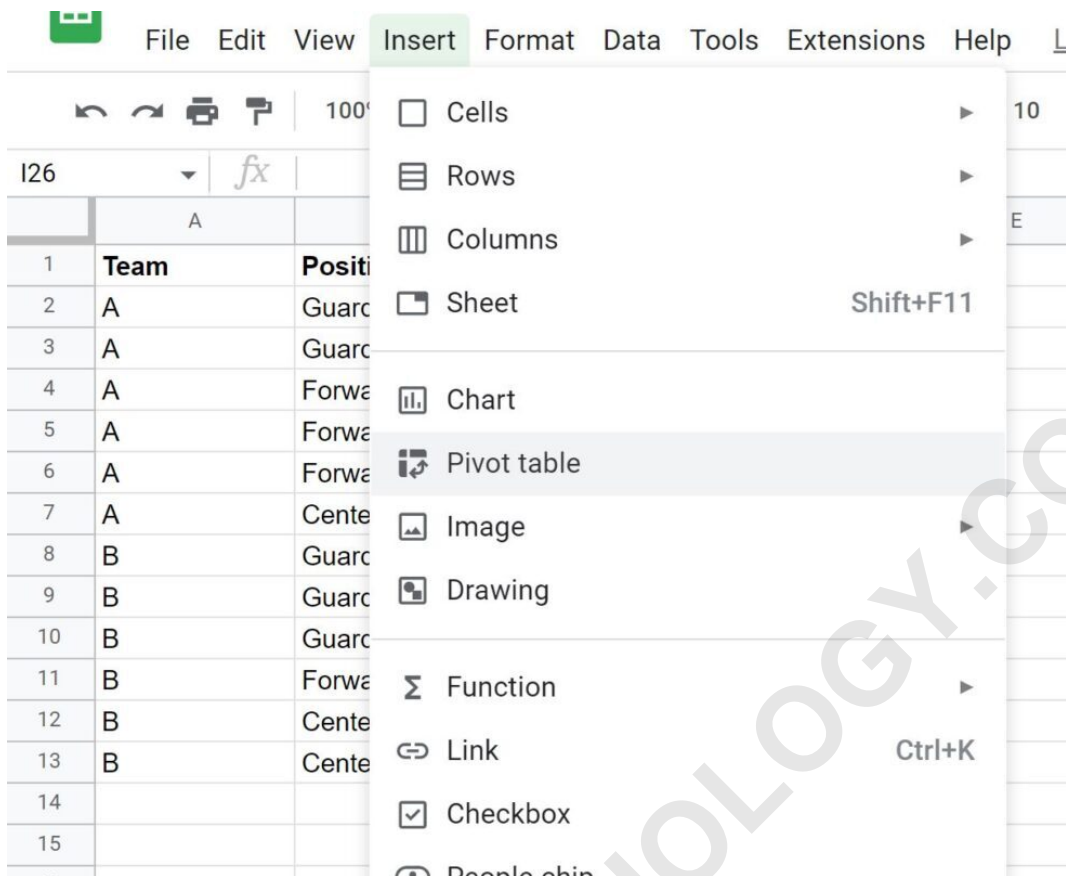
File Edit View Insert Format Data Tools Extensions Help L

100' 10

I26 $fx$

A E

| | A | |
|---|---|---|
| 1 | Team | Positi |
| 2 | A | Guarc |
| 3 | A | Guarc |
| 4 | A | Forwa |
| 5 | A | Forwa |
| 6 | A | Forwa |
| 7 | A | Cente |
| 8 | B | Guarc |
| 9 | B | Guarc |
| 10 | B | Guarc |
| 11 | B | Forwa |
| 12 | B | Cente |
| 13 | B | Cente |
| 14 | | |
| 15 | | |

Cells
Rows
Columns
Sheet Shift+F11
Chart
Pivot table
Image
Drawing
Function
Link Ctrl+K
Checkbox
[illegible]

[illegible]OLOGY.C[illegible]